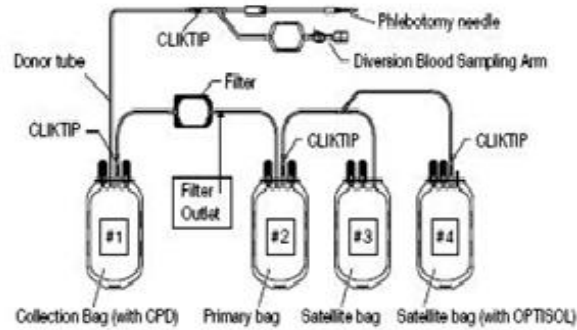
CLIKTIP
Phlebotomy needle
Donor tube
Diversion Blood Sampling Arm
Filter
CLIKTIP
CLIKTIP
CLIKTIP
Filter Outlet
#1
#2
#3
#4
Collection Bag (with CPD)
Primary bag
Satellite bag
Satellite bag (with OPTISOL)